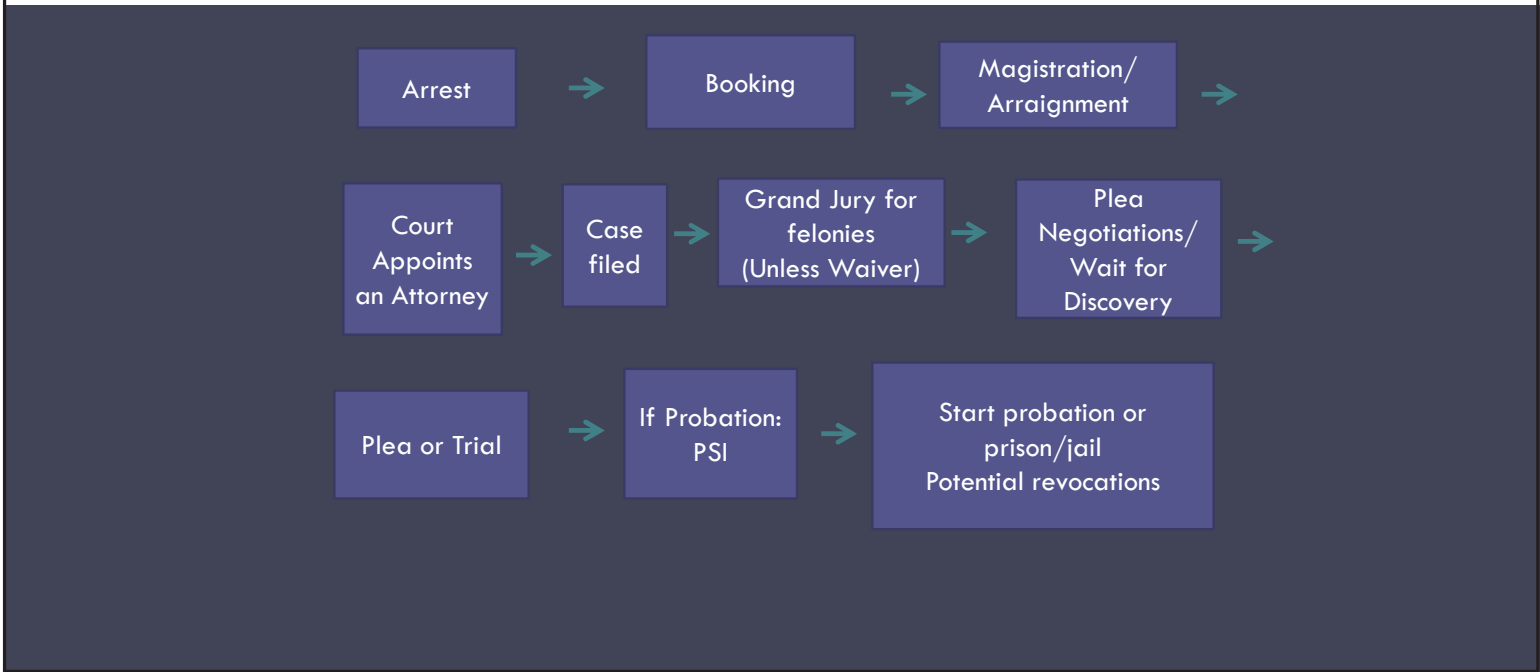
Arrest

Booking

Magistration/ Arraignment

Court Appoints an Attorney

Case filed

Grand Jury for felonies (Unless Waiver)

Plea Negotiations/ Wait for Discovery

Plea or Trial

If Probation: PSI

Start probation or prison/jail
Potential revocations